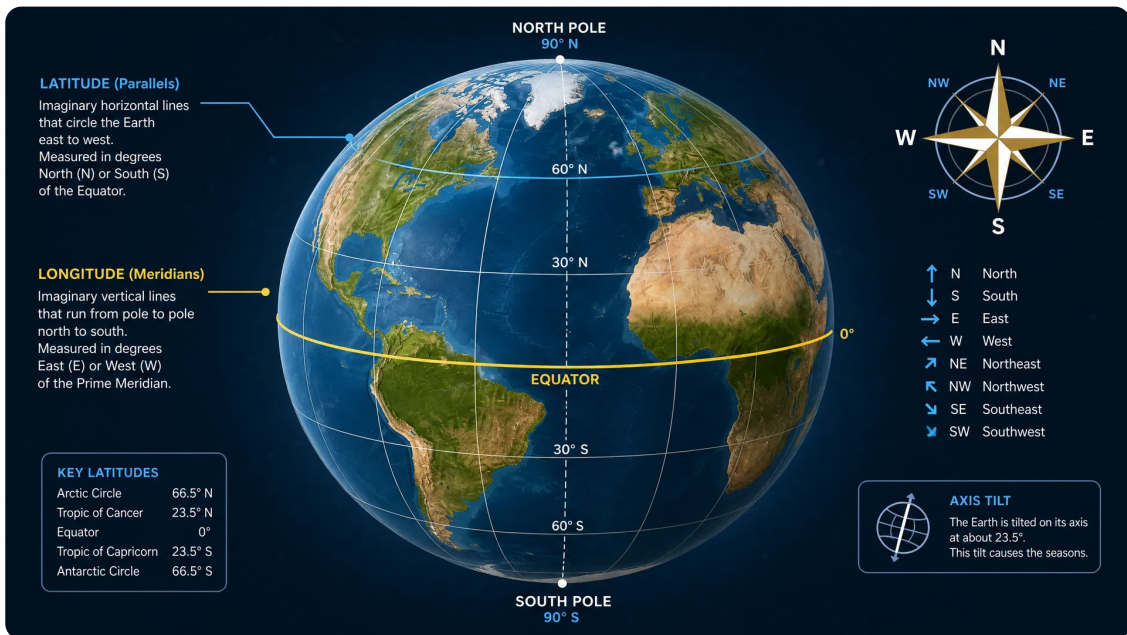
NORTH POLE
90° N

LATITUDE (Parallels)
Imaginary horizontal lines that circle the Earth east to west. Measured in degrees North (N) or South (S) of the Equator.

LONGITUDE (Meridians)
Imaginary vertical lines that run from pole to pole north to south. Measured in degrees East (E) or West (W) of the Prime Meridian.

60° N
30° N
0°
EQUATOR
30° S
60° S

SOUTH POLE
90° S

N
NW
NE
W
E
SW
SE
S

N North
S South
E East
W West
NE Northeast
NW Northwest
SE Southeast
SW Southwest

KEY LATITUDES

| | |
|---|---|
| Arctic Circle | 66.5° N |
| Tropic of Cancer | 23.5° N |
| Equator | 0° |
| Tropic of Capricorn | 23.5° S |
| Antarctic Circle | 66.5° S |

AXIS TILT
The Earth is tilted on its axis at about 23.5°.
This tilt causes the seasons.